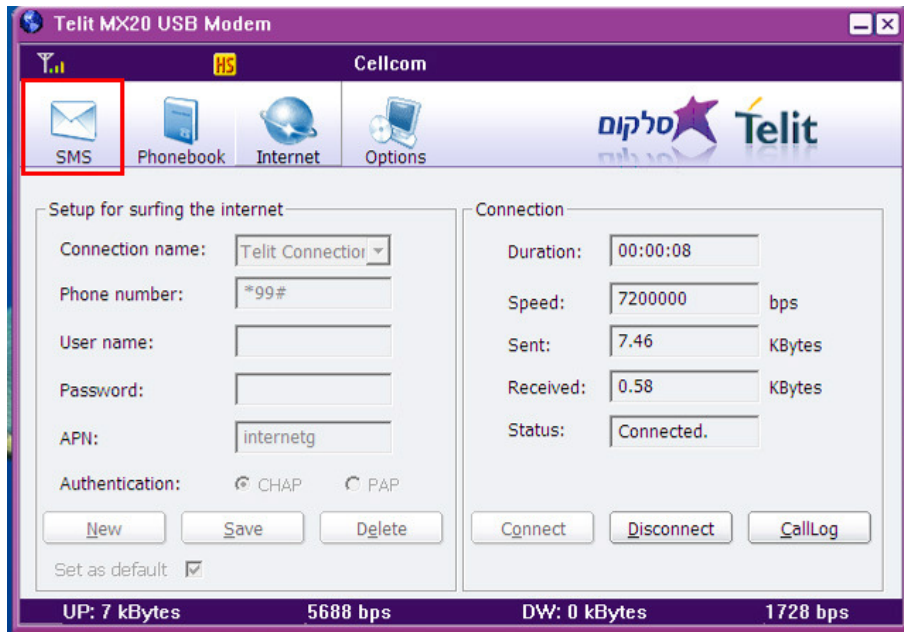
Telit MX20 USB Modem

HS Cellcom

SMS Phonebook Internet Options

סלקום Telit

Setup for surfing the internet

Connection name: Telit Connection

Phone number: *99#

User name:

Password:

APN: internetg

Authentication: CHAP PAP

New Save Delete

Set as default

Connection

Duration: 00:00:08

Speed: 7200000 bps

Sent: 7.46 KBytes

Received: 0.58 KBytes

Status: Connected.

Connect Disconnect CallLog

UP: 7 kBytes 5688 bps DW: 0 kBytes 1728 bps